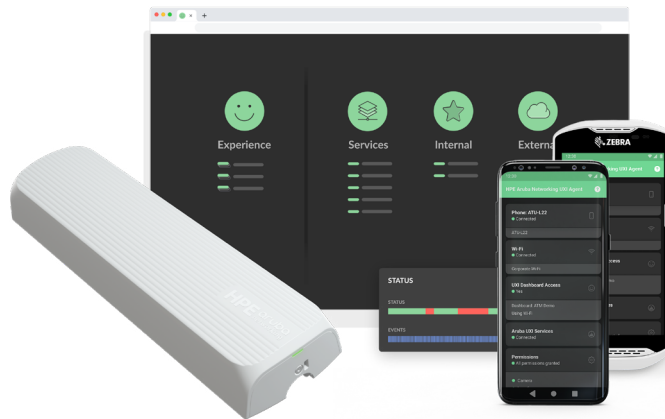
Experience

Services

Internal

Externa

STATUS

STATUS

EVENTS

ZEBRA

HPE Aruba Networking UXI Agent

Phone: ATU-L22
Connected

ATU-L22

Wi-Fi
Connected

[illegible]

UXI Dashboard Access
Yes

Dashboard: ATU Demo
Using Wi-Fi

Aruba UXI Services
Connected

Permissions
All permissions granted

Camera

HPE